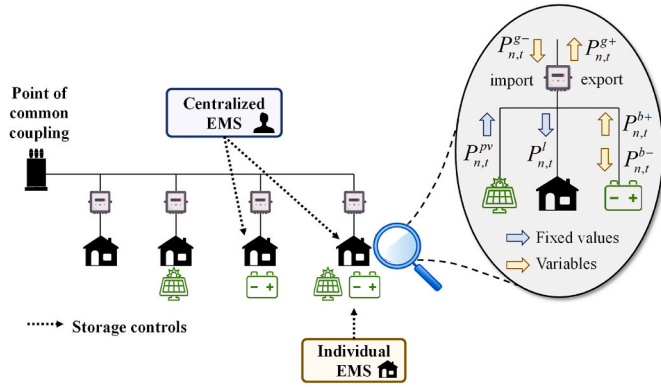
Point of common coupling

Centralized EMS

Storage controls

Individual EMS

$P_{n,t}^{g-}$ $P_{n,t}^{g+}$

import export

$P_{n,t}^{pv}$ $P_{n,t}^{l}$ $P_{n,t}^{b+}$ $P_{n,t}^{b-}$

Fixed values

Variables